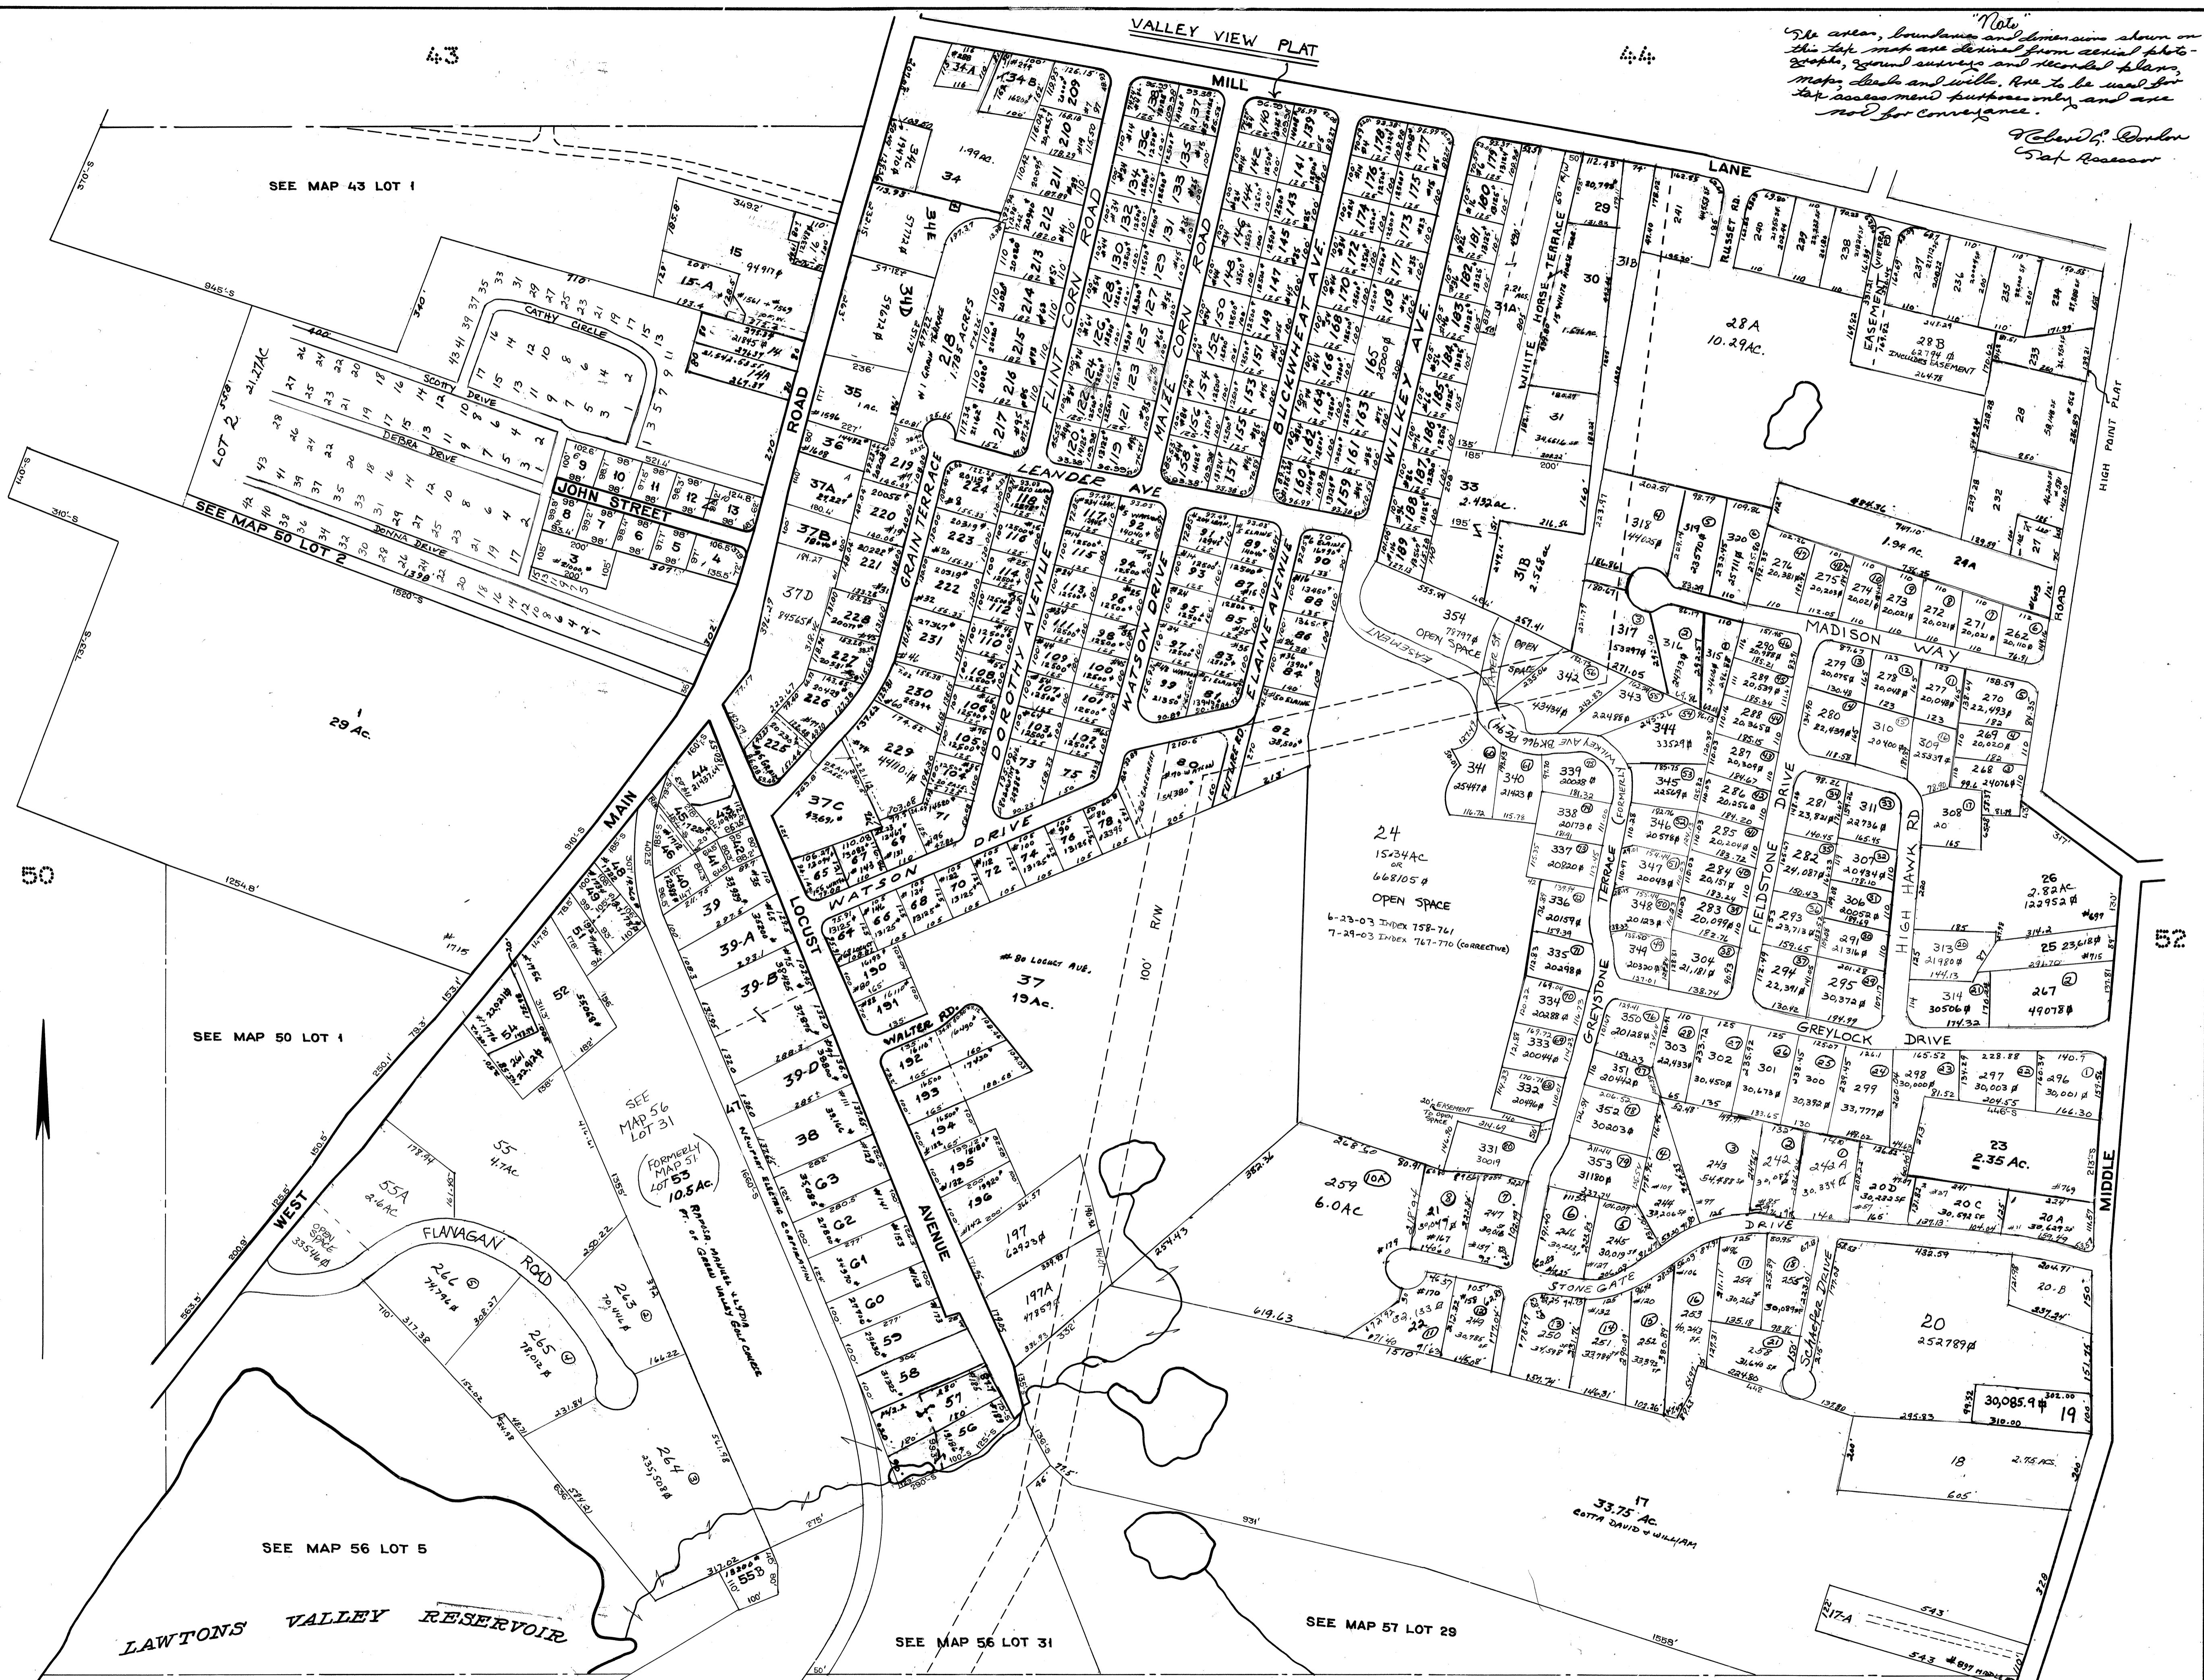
"Note"
The areas, boundaries and dimensions shown on this tax map are derived from aerial photographs, ground surveys and recorded plans, maps, deeds and wills. Are to be used for tax assessment purposes only and are not for conveyance.
Robert L. Gordon
Tax Assessor

43

44

VALLEY VIEW PLAT

MILL LANE

SEE MAP 43 LOT 1

SEE MAP 50 LOT 2

LOT 2 21.27AC

CATHY CIRCLE

SCOTTY DRIVE

DEBRA DRIVE

DONNA DRIVE

JOHN STREET

1 29 Ac.

50

52

MAIN ROAD

WEST MAIN ROAD

LOCUST AVENUE

FLINT CORN ROAD

MAIZE CORN ROAD

BUCKWHEAT AVE.

WILKEY AVE

WHITE HORSE TERRACE

RUSSET RD.

GRAIN TERRACE

LEANDER AVE

DOROTHY AVENUE

WATSON DRIVE

ELAINE AVENUE

WATSON DRIVE

WALTER RD.

MADISON WAY

FIELDSTONE DRIVE

HIGH HAWK RD

GREYLOCK DRIVE

GREYSTONE TERRACE

STONE GATE DRIVE

SCHAEFER DRIVE

MIDDLE ROAD

HIGH POINT PLAT

EASEMENT

28A 10.29AC.

28B 62794 Ø INCLUDES EASEMENT

24A 1.94 AC.

34 1.99 AC.

34D

34E

218 1.785 ACRES

35 1 AC.

37D

37C

37 19 Ac.

#80 LOCUST AVE.

100' R/W

24 15.34AC OR 668105 Ø OPEN SPACE
6-23-03 INDEX 758-761
7-29-03 INDEX 767-770 (CORRECTIVE)

354 OPEN SPACE

26 2.82AC 122952 Ø

23 2.35 Ac.

20 252789 Ø

19 30,085.9 Ø

18 2.75 AC.

17 33.75 AC. COTTA DAVID & WILLIAM

259 6.0AC

SEE MAP 50 LOT 1

SEE MAP 56 LOT 31

FORMERLY MAP 51 LOT 53 10.5 Ac.

55 4.7AC

55A 2.6AC

OPEN SPACE 33546 Ø

FLANAGAN ROAD

266 74,746 Ø

265 78,012 Ø

263 70,441 Ø

264 235,508 Ø

SEE MAP 56 LOT 5

LAWTONS VALLEY RESERVOIR

SEE MAP 56 LOT 31

SEE MAP 57 LOT 29

17-A

NEWPORT ELECTRIC CORPORATION

RAPOSA MANUEL & LYDIA FT. OF GREEN VALLEY GOLF COURSE

20' EASEMENT TO OPEN SPACE

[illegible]